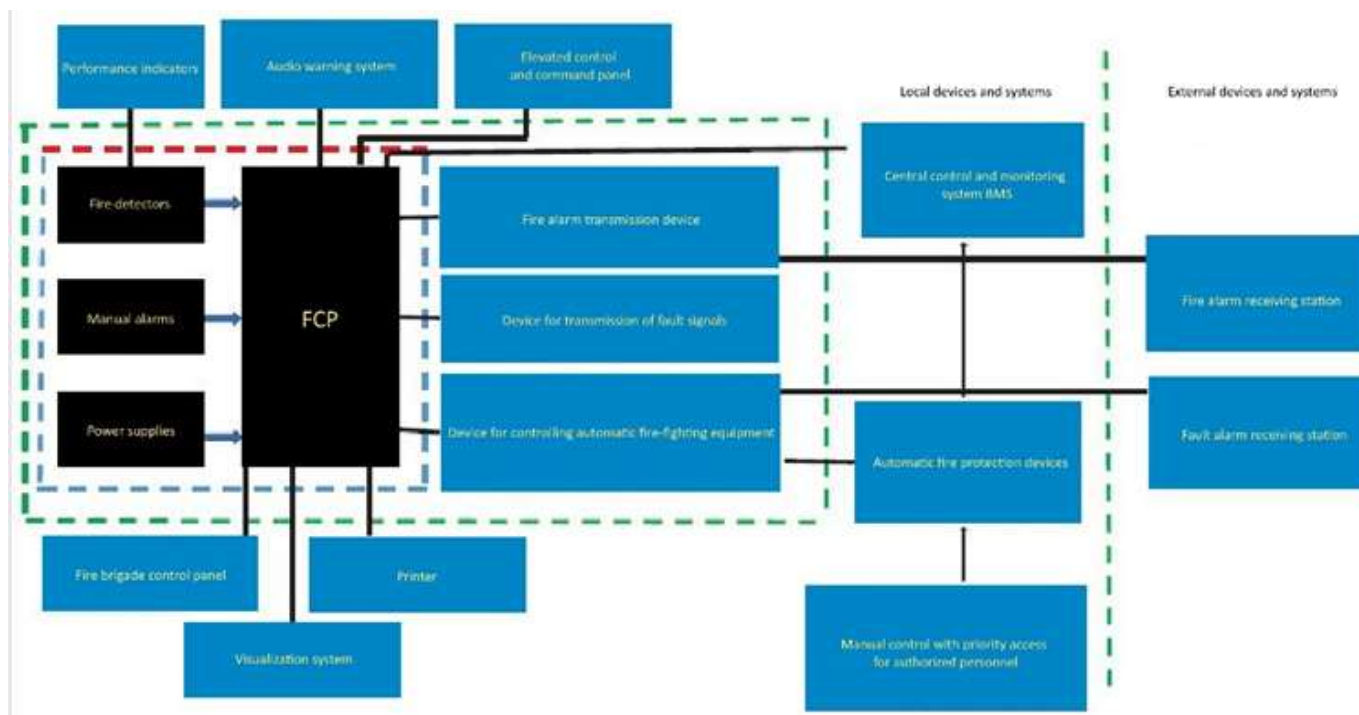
Performance indicators

Audio warning system

Elevated control and command panel

Local devices and systems

External devices and systems

Central control and monitoring system BMS

Fire detectors

FCP

Fire alarm transmission device

Fire alarm receiving station

Manual alarms

Device for transmission of fault signals

Power supplies

Device for controlling automatic fire-fighting equipment

Fault alarm receiving station

Automatic fire protection devices

Fire brigade control panel

Printer

Visualization system

Manual control with priority access for authorized personnel